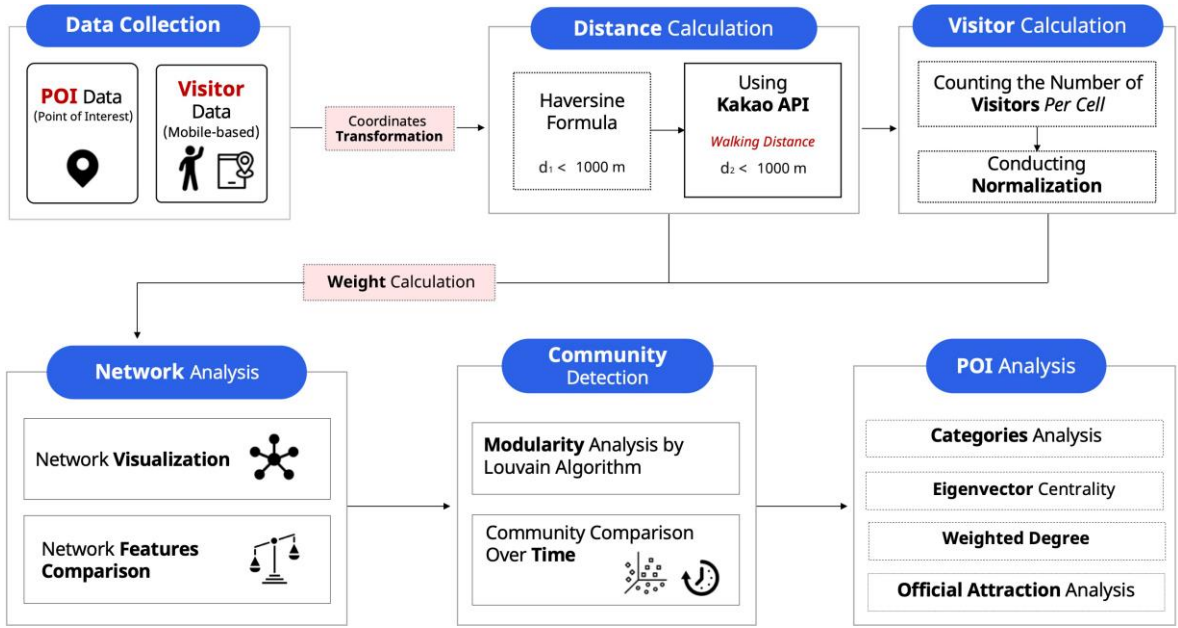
Data Collection

POI Data
(Point of Interest)

Visitor Data
(Mobile-based)

Coordinates Transformation

Distance Calculation

Haversine Formula

$d_1 < 1000$ m

Using Kakao API

Walking Distance

$d_2 < 1000$ m

Visitor Calculation

Counting the Number of Visitors Per Cell

Conducting Normalization

Weight Calculation

Network Analysis

Network Visualization

Network Features Comparison

Community Detection

Modularity Analysis by Louvain Algorithm

Community Comparison Over Time

POI Analysis

Categories Analysis

Eigenvector Centrality

Weighted Degree

Official Attraction Analysis